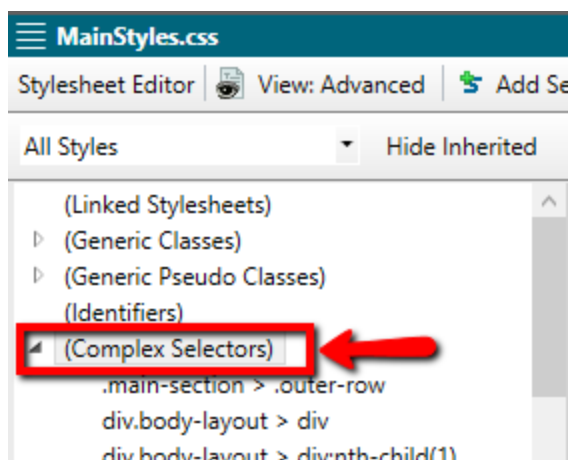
MainStyles.css

Stylesheet Editor | View: Advanced | Add Se

All Styles

Hide Inherited

(Linked Stylesheets)
(Generic Classes)
(Generic Pseudo Classes)
(Identifiers)
(Complex Selectors)
.main-section > .outer-row
div.body-layout > div
div.body-layout > div:nth-child(1)